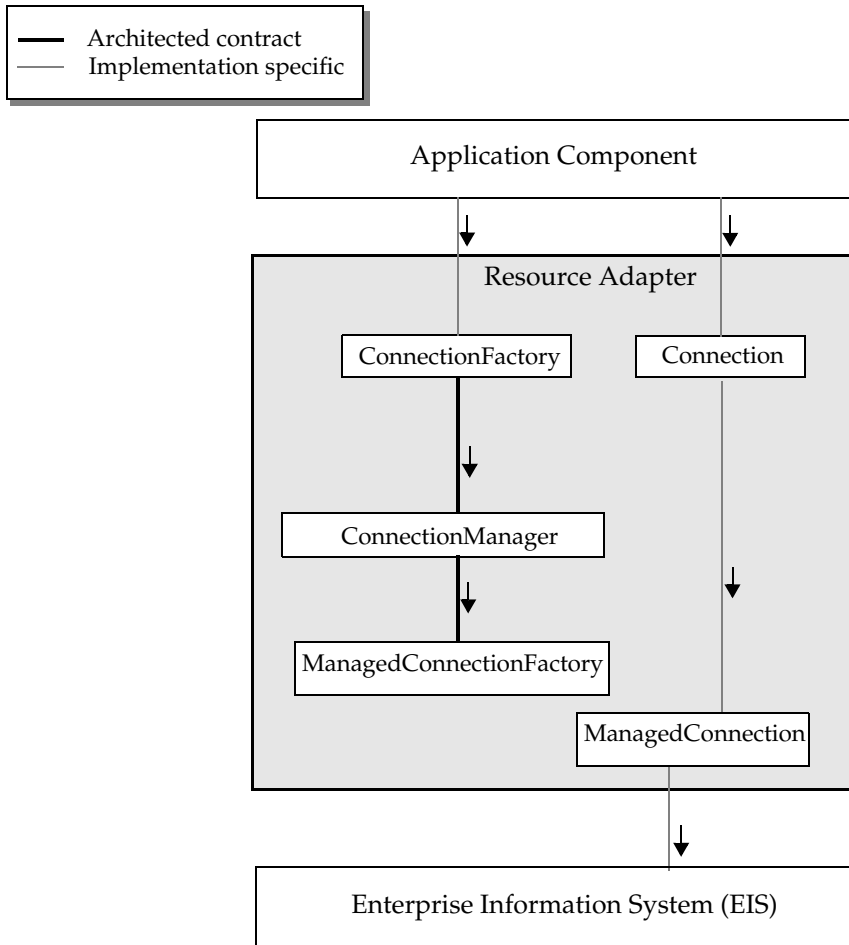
Architected contract
Implementation specific

Application Component

Resource Adapter

ConnectionFactory

Connection

ConnectionManager

ManagedConnectionFactory

ManagedConnection

Enterprise Information System (EIS)